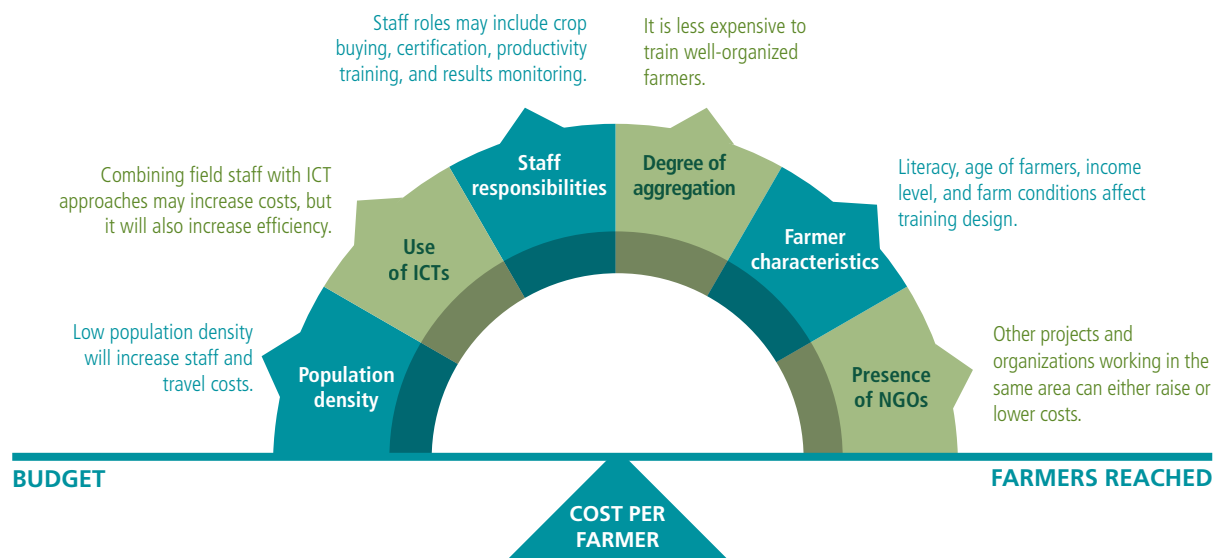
Staff roles may include crop buying, certification, productivity training, and results monitoring.

It is less expensive to train well-organized farmers.

Combining field staff with ICT approaches may increase costs, but it will also increase efficiency.

Staff responsibilities

Degree of aggregation

Literacy, age of farmers, income level, and farm conditions affect training design.

Use of ICTs

Farmer characteristics

Low population density will increase staff and travel costs.

Population density

Presence of NGOs

Other projects and organizations working in the same area can either raise or lower costs.

BUDGET

FARMERS REACHED

COST PER FARMER